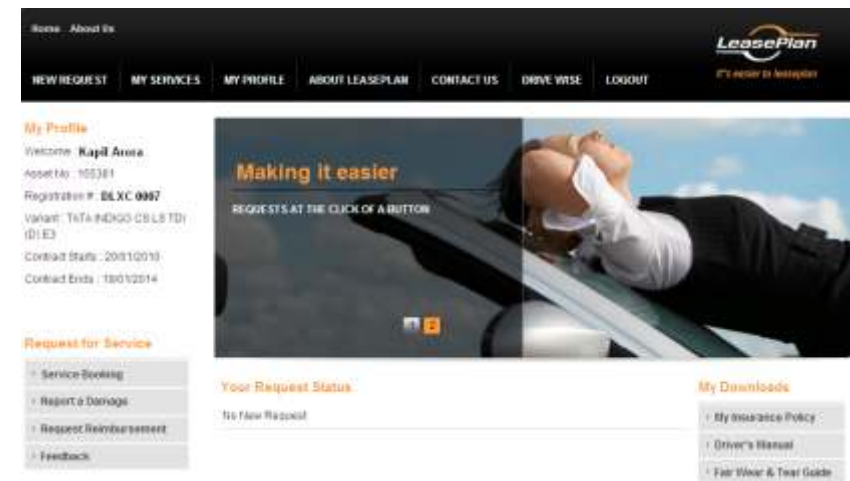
Home About Us

NEW REQUEST MY SERVICES MY PROFILE ABOUT LEASEPLAN CONTACT US DRIVE WISE LOGOUT

LeasePlan
It's easier to leaseplan

My Profile
Welcome Kapil Arora
Asset No : 105381
Registration # : DLXC 0007
Variant : TATA INDIGO CS LS TDI (D) E3
Contract Starts : 20/01/2010
Contract Ends : 19/01/2014

Making it easier
REQUESTS AT THE CLICK OF A BUTTON

1 2

Request for Service
Service Booking
Report a Damage
Request Reimbursement
Feedback

Your Request Status
No New Request

My Downloads
My Insurance Policy
Driver's Manual
Fair Wear & Tear Guide